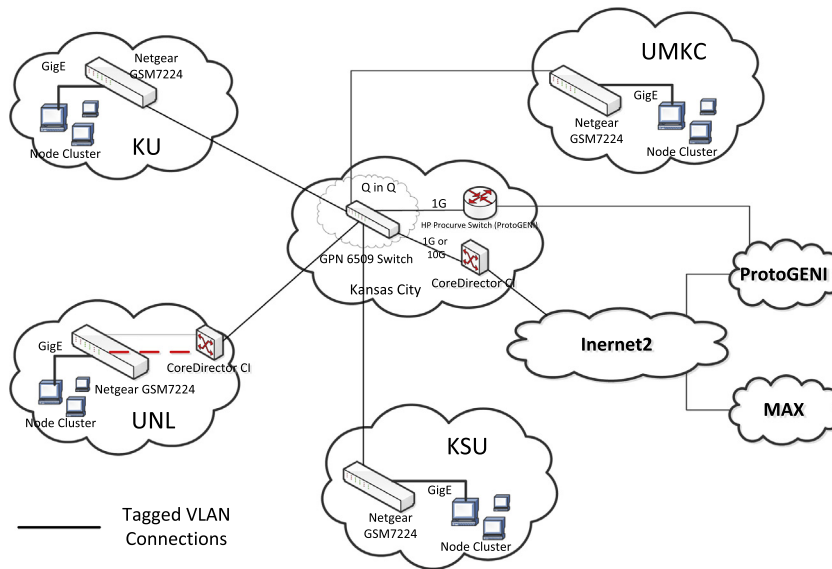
GigE
Netgear GSM7224
Node Cluster
KU

UMKC
Netgear GSM7224
GigE
Node Cluster

Q in Q
1G
HP Procurve Switch (ProtoGENI)
1G or 10G
GPN 6509 Switch
CoreDirector CI
Kansas City

ProtoGENI
Inernet2
MAX

GigE
CoreDirector CI
Netgear GSM7224
Node Cluster
UNL

KSU
GigE
Netgear GSM7224
Node Cluster

Tagged VLAN Connections